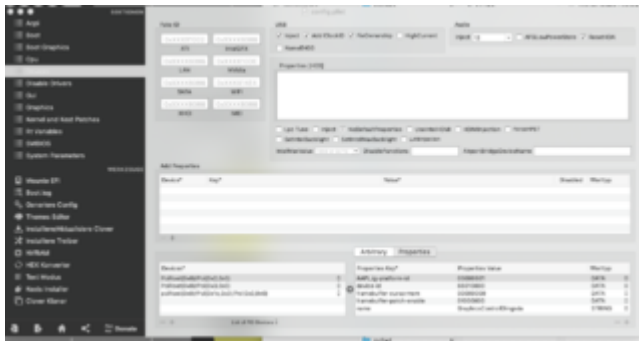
Acpi
Boot
Boot Graphics
Cpu
Disable Drivers
Gui
Graphics
Kernel and Kext Patches
Rt Variables
SMBIOS
System Parameters
Mount EFI
Boot.log
Generate Config
Themes Editor
Install/Update/Clover Clover
Installers Toolkit
NVRAM
HEX Converter
Text Mode
Kexts Installer
Clover Cloner
Donate
Fake ID
ATI
Intel
Audio
Properties (HEX)
Add Properties
Device*
Key*
Value*
Disabled
Arbitrary
Properties
Device*
Property Key*
Property Value
Value Type
DATA
DATA
DATA
DATA
STRING